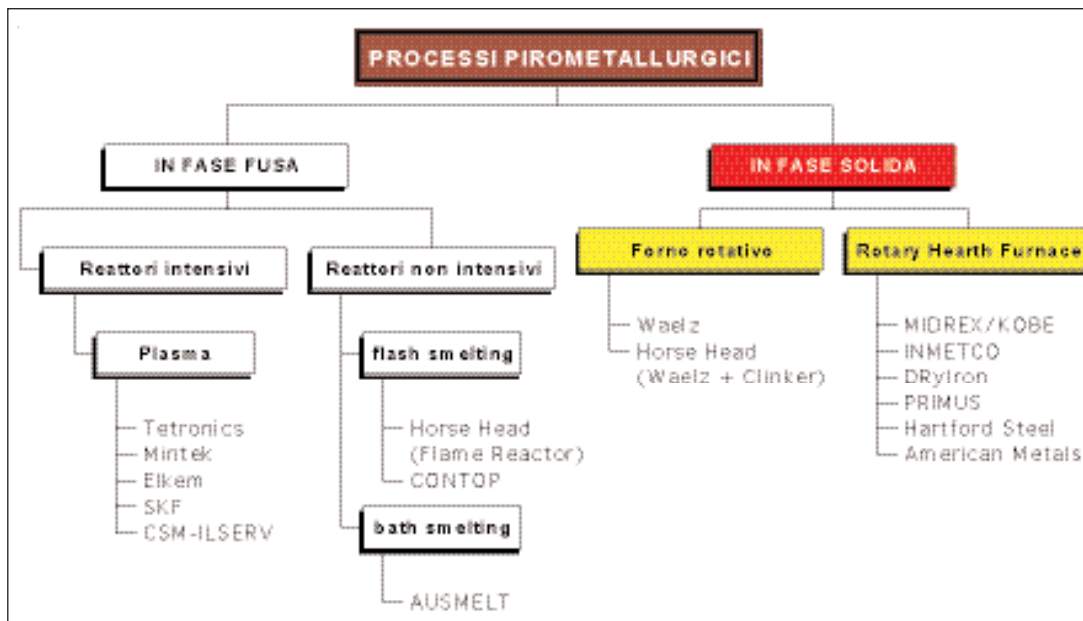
PROCESSI PIROMETALLURGICI

IN FASE FUSA

Reattori intensivi

Plasma

Tetronics
Mintek
Elkem
SKF
CSM-ILSERV

Reattori non intensivi

flash smelting

Horse Head (Flame Reactor)
CONTOP

bath smelting

AUSMELT

IN FASE SOLIDA

Forno rotativo

Waelz
Horse Head (Waelz + Clinker)

Rotary Hearth Furnace

MIDREX/KOBE
INMETCO
DRyIron
PRIMUS
Hartford Steel
American Metals